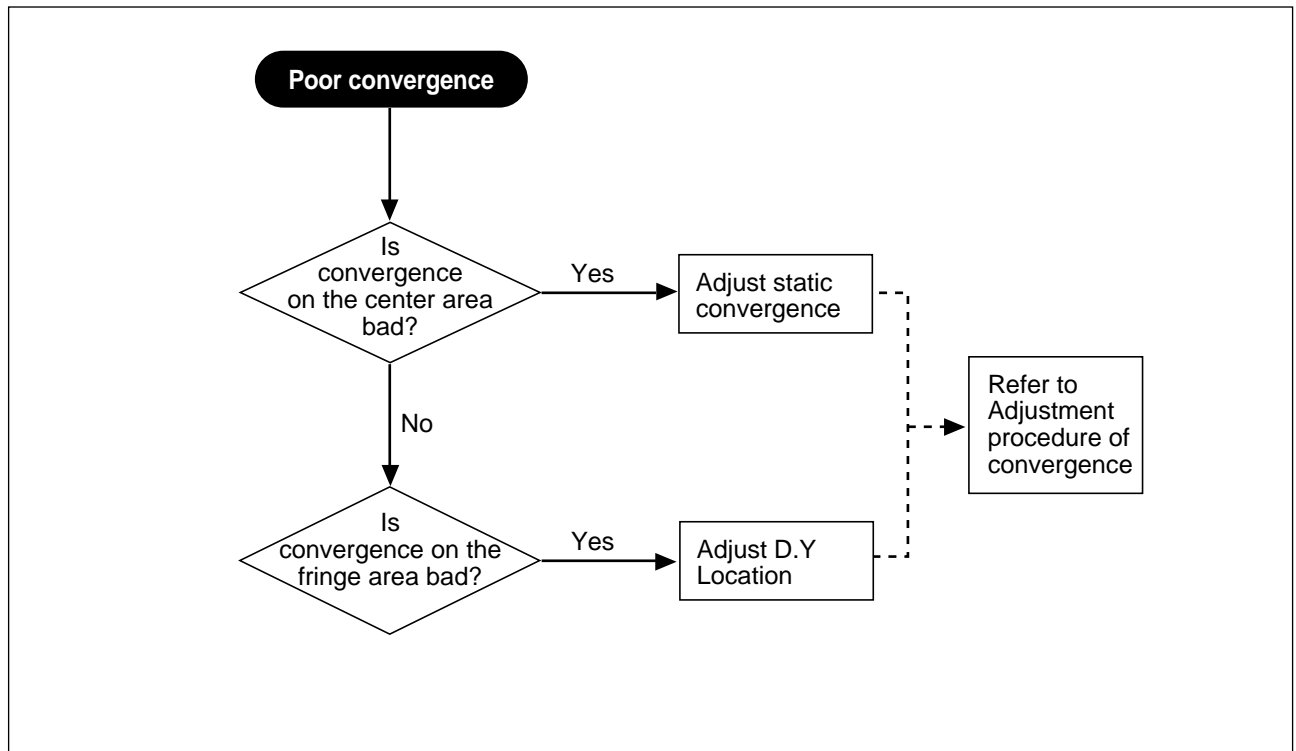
Poor convergence

Is convergence on the center area bad?

Yes

Adjust static convergence

No

Refer to Adjustment procedure of convergence

Is convergence on the fringe area bad?

Yes

Adjust D.Y Location